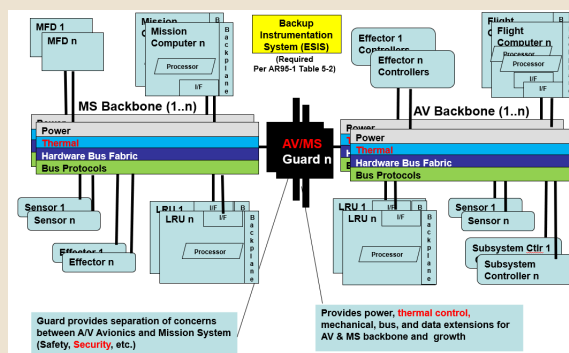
MFD 1

MFD n

Mission

Mission Computer n

B a c k p l a n e

Processor

I/F

Backup Instrumentation System (ESIS)

(Required Per AR95-1 Table 5-2)

Effector 1 Controllers

Effector n Controllers

Flight

Flight Computer n

Processor

Processor

I/F

I/F

MS Backbone (1..n)

Power

Power

Thermal

Hardware Bus Fabric

Bus Protocols

AV/MS Guard n

AV Backbone (1..n)

Power

Power

Thermal

Hardware Bus Fabric

Bus Protocols

Sensor 1

Sensor n

Effector 1

Effector n

LRU 1

LRU n

I/F

I/F

B a c k p l a n e

Processor

LRU 1

LRU n

I/F

I/F

Processor

B a c k p l a n e

Sensor 1

Sensor n

Subsystem Ctlr 1

Subsystem Controller n

Guard provides separation of concerns between A/V Avionics and Mission System (Safety, Security, etc.)

Provides power, thermal control, mechanical, bus, and data extensions for AV & MS backbone and growth